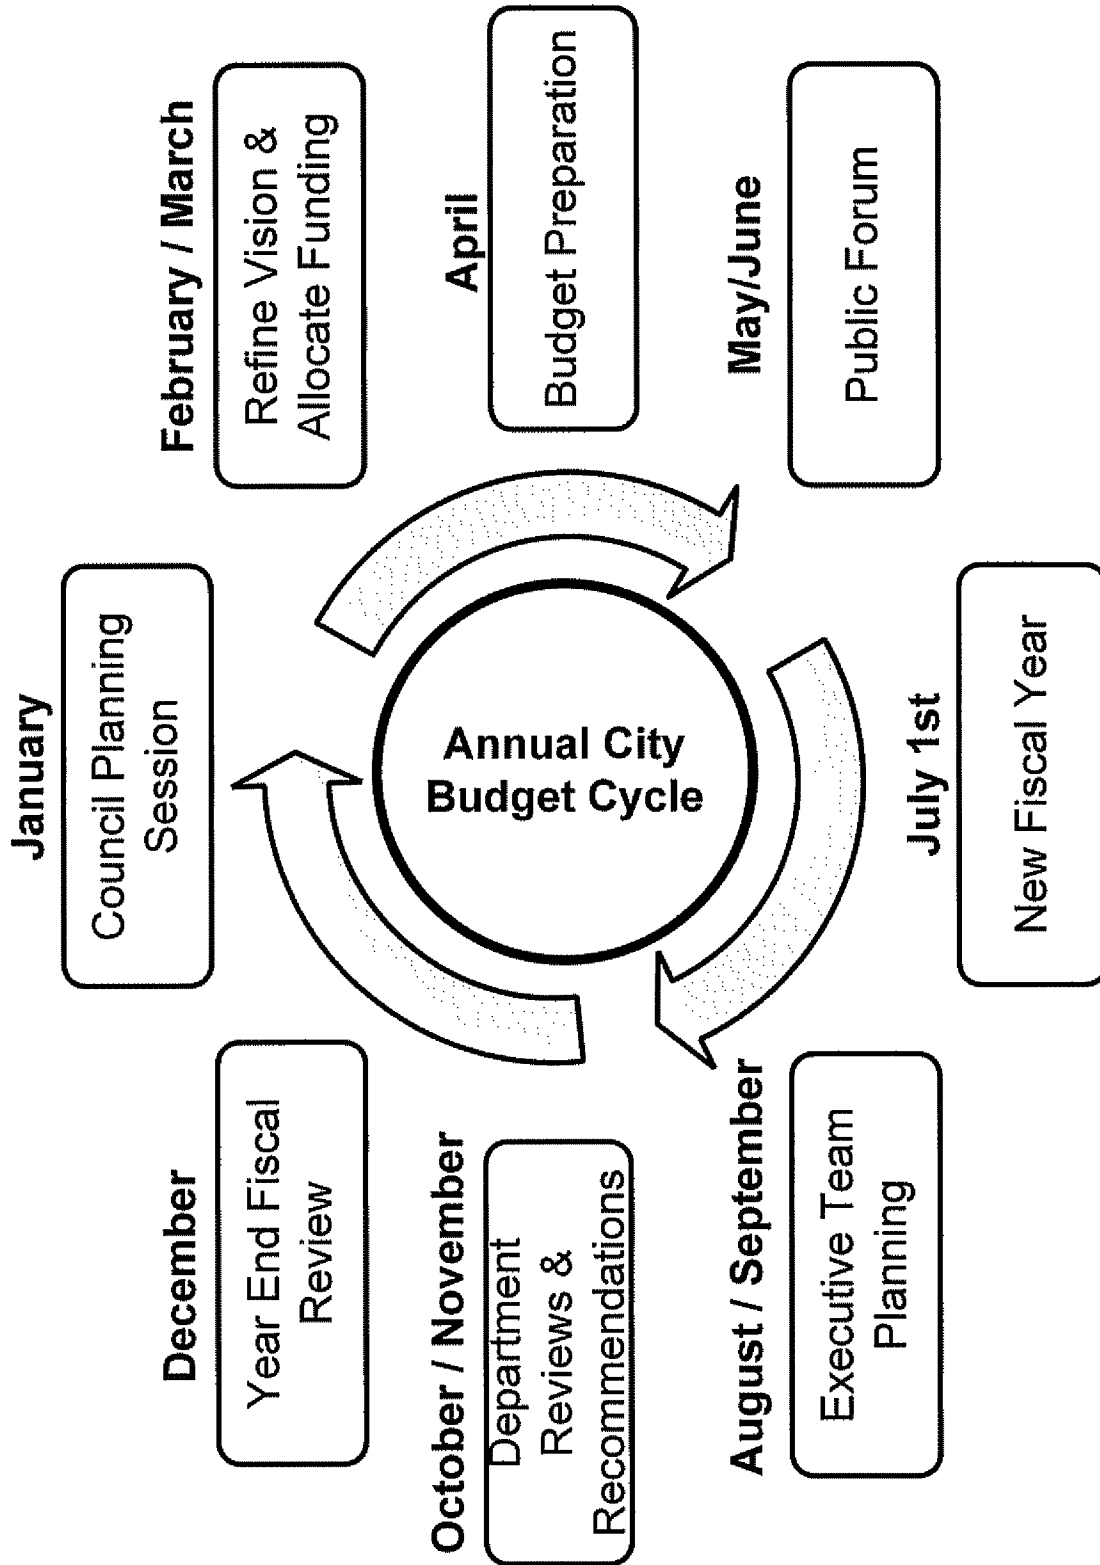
Annual City Budget Cycle

January
Council Planning Session

February / March
Refine Vision & Allocate Funding

April
Budget Preparation

May/June
Public Forum

July 1st
New Fiscal Year

August / September
Executive Team Planning

October / November
Department Reviews & Recommendations

December
Year End Fiscal Review